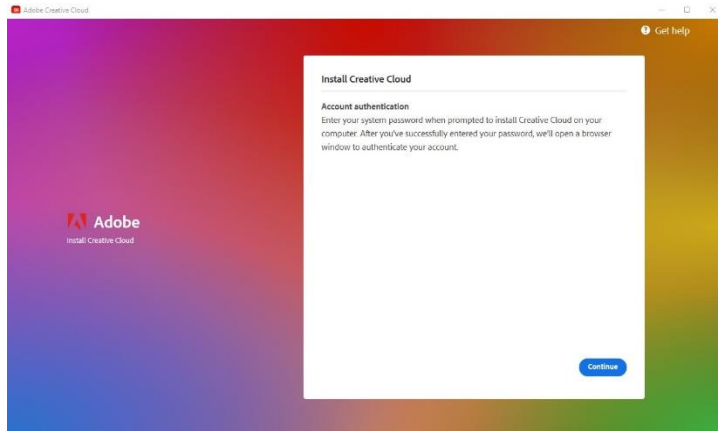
Adobe Creative Cloud

Get help

Adobe
Install Creative Cloud

Install Creative Cloud

Account authentication
Enter your system password when prompted to install Creative Cloud on your computer. After you've successfully entered your password, we'll open a browser window to authenticate your account.

Continue